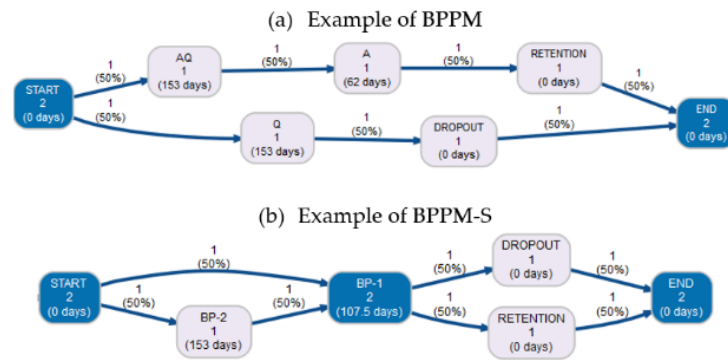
(a) Example of BPPM

START
2
(0 days)

1
(50%)

AQ
1
(153 days)

1
(50%)

A
1
(62 days)

1
(50%)

RETENTION
1
(0 days)

1
(50%)

END
2
(0 days)

1
(50%)

Q
1
(153 days)

1
(50%)

DROPOUT
1
(0 days)

1
(50%)

(b) Example of BPPM-S

START
2
(0 days)

1
(50%)

1
(50%)

BP-2
1
(153 days)

1
(50%)

BP-1
2
(107.5 days)

1
(50%)

DROPOUT
1
(0 days)

1
(50%)

1
(50%)

RETENTION
1
(0 days)

1
(50%)

END
2
(0 days)